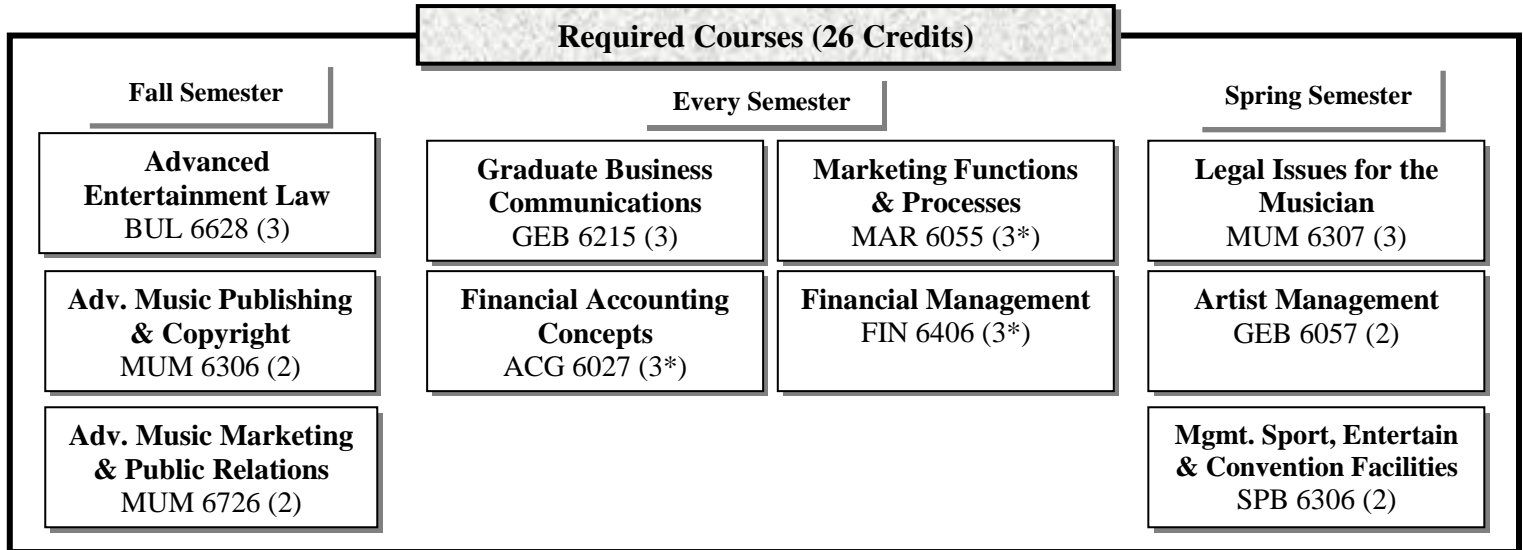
Required Courses (26 Credits)

Fall Semester

Advanced Entertainment Law
BUL 6628 (3)

Adv. Music Publishing & Copyright
MUM 6306 (2)

Adv. Music Marketing & Public Relations
MUM 6726 (2)

Every Semester

Graduate Business Communications
GEB 6215 (3)

Marketing Functions & Processes
MAR 6055 (3*)

Financial Accounting Concepts
ACG 6027 (3*)

Financial Management
FIN 6406 (3*)

Spring Semester

Legal Issues for the Musician
MUM 6307 (3)

Artist Management
GEB 6057 (2)

Mgmt. Sport, Entertain & Convention Facilities
SPB 6306 (2)